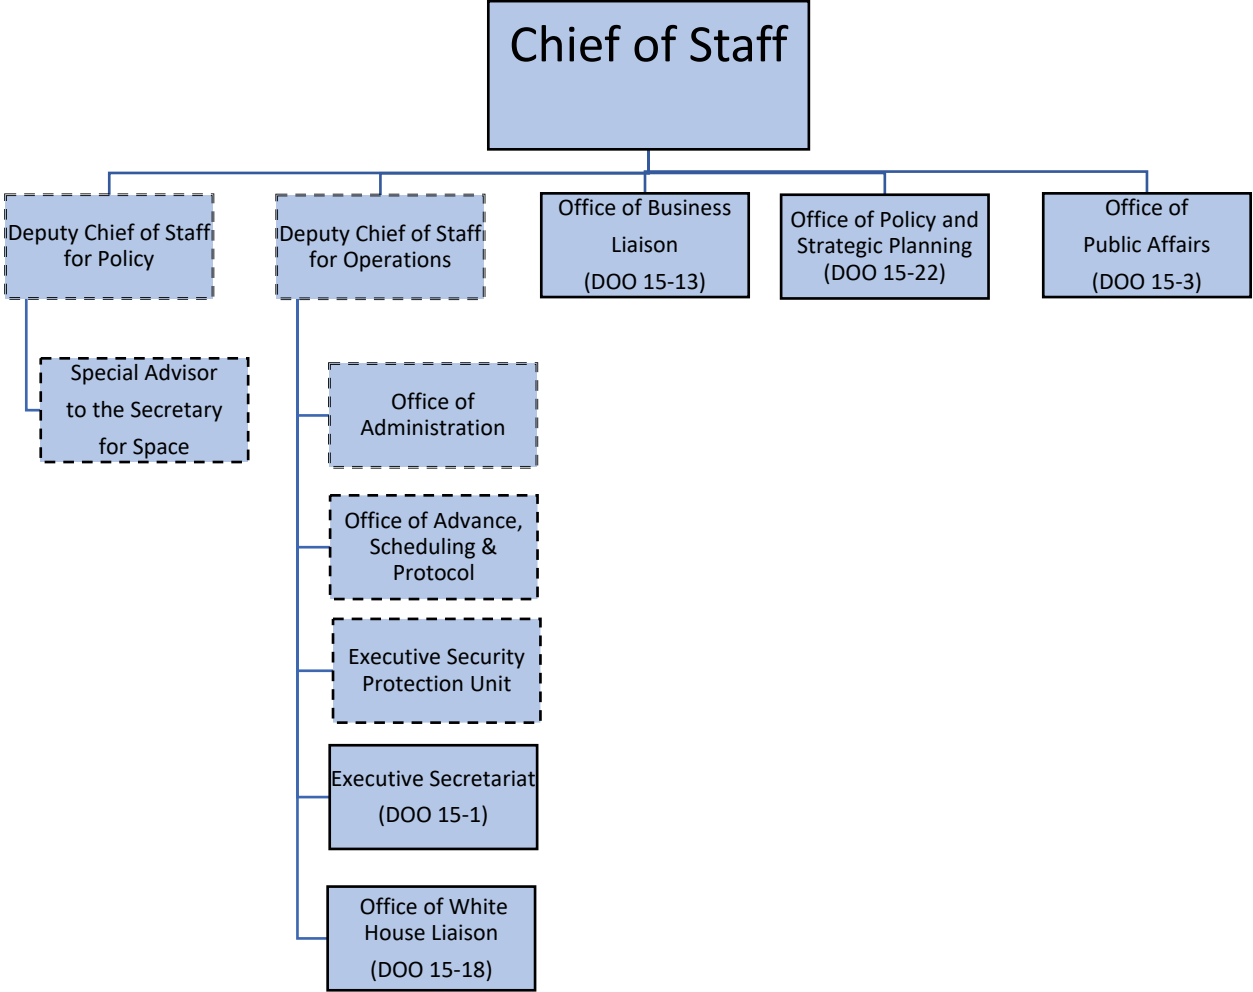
Chief of Staff

Deputy Chief of Staff for Policy

Deputy Chief of Staff for Operations

Office of Business Liaison (DOO 15-13)

Office of Policy and Strategic Planning (DOO 15-22)

Office of Public Affairs (DOO 15-3)

Special Advisor to the Secretary for Space

Office of Administration

Office of Advance, Scheduling & Protocol

Executive Security Protection Unit

Executive Secretariat (DOO 15-1)

Office of White House Liaison (DOO 15-18)